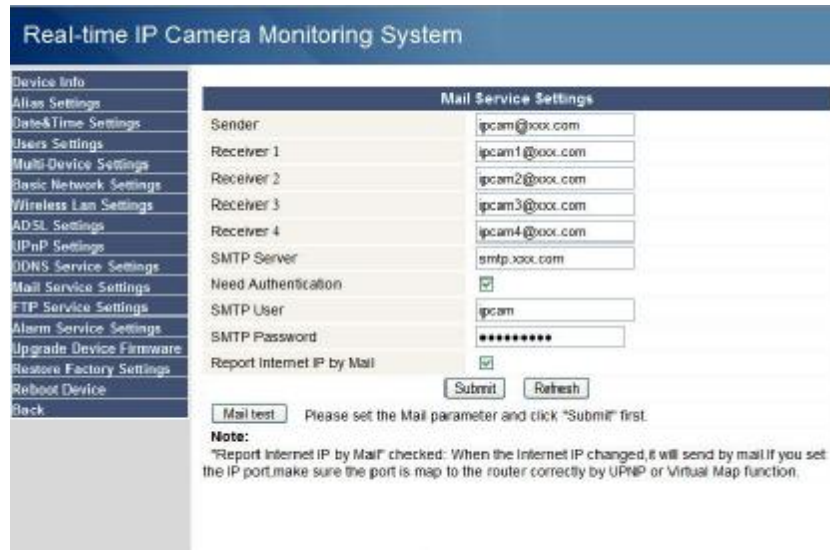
Real-time IP Camera Monitoring System

Device Info
Alias Settings
Date&Time Settings
Users Settings
Multi-Device Settings
Basic Network Settings
Wireless Lan Settings
ADSL Settings
UPnP Settings
DDNS Service Settings
Mail Service Settings
FTP Service Settings
Alarm Service Settings
Upgrade Device Firmware
Restore Factory Settings
Reboot Device
Back

| Mail Service Settings | |
|---|---|
| Sender | ipcam@xxx.com |
| Receiver 1 | ipcam1@xxx.com |
| Receiver 2 | ipcam2@xxx.com |
| Receiver 3 | ipcam3@xxx.com |
| Receiver 4 | ipcam4@xxx.com |
| SMTP Server | smtp.xxx.com |
| Need Authentication | ☑ |
| SMTP User | ipcam |
| SMTP Password | •••••••••• |
| Report Internet IP by Mail | ☑ |

Submit Refresh

Mail test Please set the Mail parameter and click "Submit" first.

Note:
"Report Internet IP by Mail" checked: When the Internet IP changed,it will send by mail.If you set the IP port,make sure the port is map to the router correctly by UPNP or Virtual Map function.